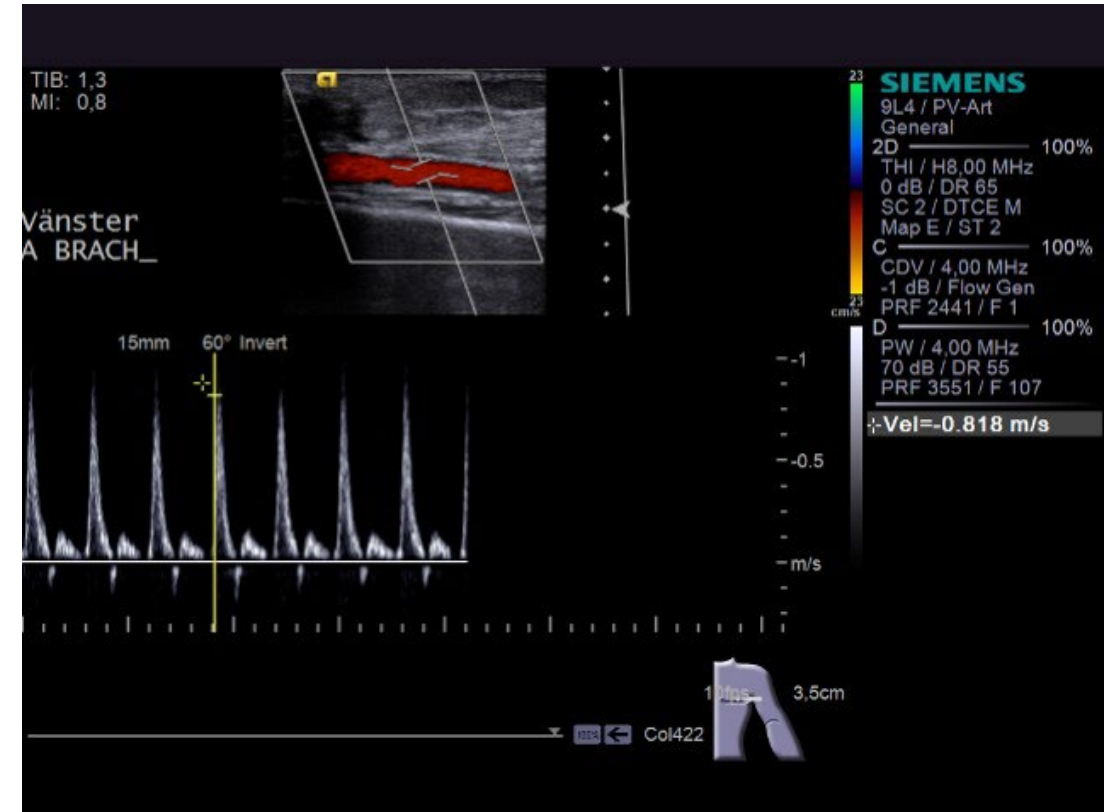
TIB: 1,3
MI: 0,8

Vänster
A BRACH_

23
cm/s
23

SIEMENS
9L4 / PV-Art
General
2D 100%
THI / H8,00 MHz
0 dB / DR 65
SC 2 / DTCE M
Map E / ST 2
C 100%
CDV / 4,00 MHz
-1 dB / Flow Gen
PRF 2441 / F 1
D 100%
PW / 4,00 MHz
70 dB / DR 55
PRF 3551 / F 107

-Vel=-0.818 m/s

15mm 60° Invert

-1
-0.5
m/s

10fps 3,5cm

Col422